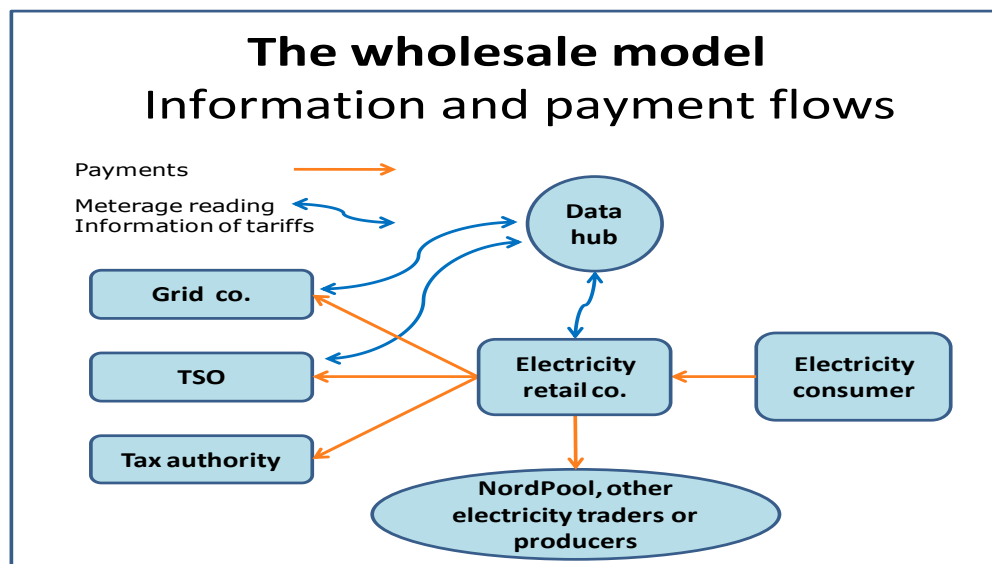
The wholesale model
Information and payment flows

Payments

Meterage reading
Information of tariffs

Data hub

Grid co.

TSO

Tax authority

Electricity retail co.

Electricity consumer

NordPool, other electricity traders or producers